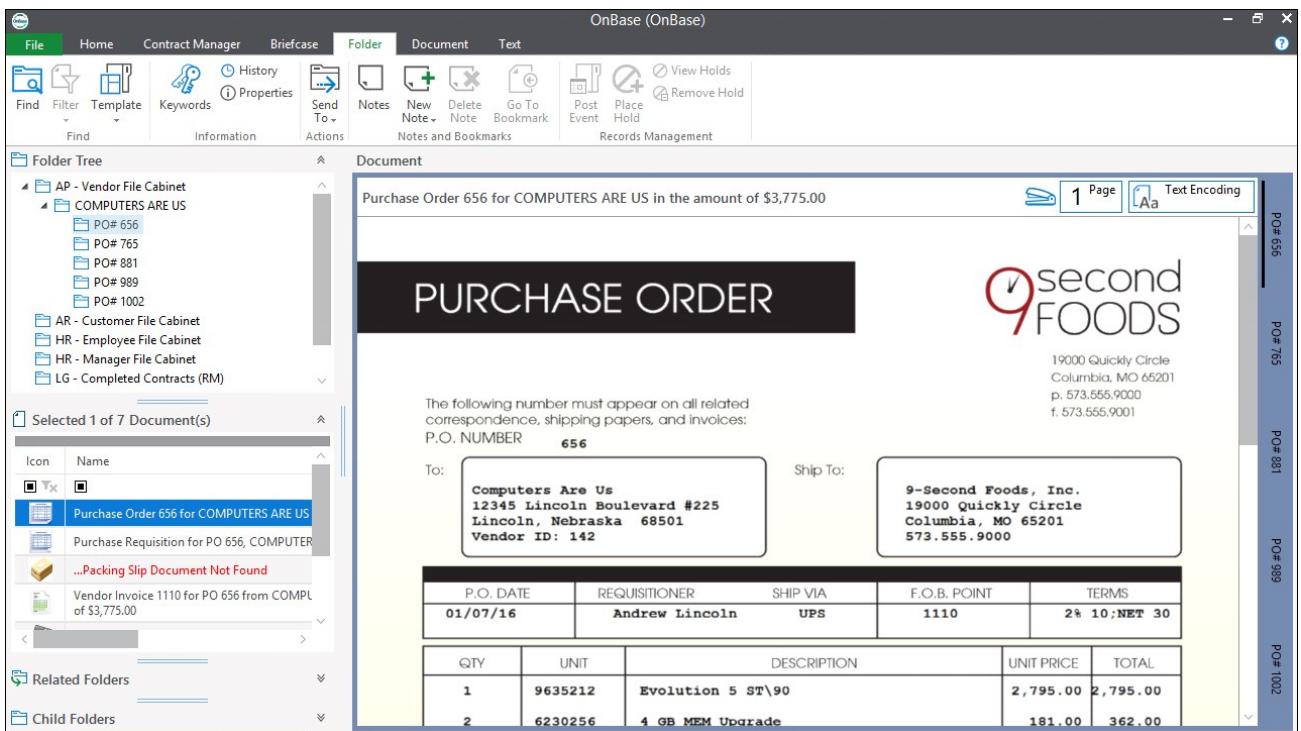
OnBase (OnBase)

File Home Contract Manager Briefcase Folder Document Text

Find Filter Template
Find

Keywords History Properties
Information

Send To
Actions

Notes New Note Delete Note Go To Bookmark
Notes and Bookmarks

Post Event Place Hold View Holds Remove Hold
Records Management

Folder Tree

AP - Vendor File Cabinet
COMPUTERS ARE US
PO# 656
PO# 765
PO# 881
PO# 989
PO# 1002
AR - Customer File Cabinet
HR - Employee File Cabinet
HR - Manager File Cabinet
LG - Completed Contracts (RM)

Selected 1 of 7 Document(s)

| Icon | Name |
|---|---|
| | Purchase Order 656 for COMPUTERS ARE US |
| | Purchase Requisition for PO 656, COMPUTER |
| | ...Packing Slip Document Not Found |
| | Vendor Invoice 1110 for PO 656 from COMPU of $3,775.00 |

Related Folders

Child Folders

Document

Purchase Order 656 for COMPUTERS ARE US in the amount of $3,775.00

1 Page

Text Encoding

PURCHASE ORDER

9second FOODS

19000 Quickly Circle
Columbia, MO 65201
p. 573.555.9000
f. 573.555.9001

The following number must appear on all related correspondence, shipping papers, and invoices:
P.O. NUMBER 656

To:
Computers Are Us
12345 Lincoln Boulevard #225
Lincoln, Nebraska 68501
Vendor ID: 142

Ship To:
9-Second Foods, Inc.
19000 Quickly Circle
Columbia, MO 65201
573.555.9000

| P.O. DATE | REQUISITIONER | SHIP VIA | F.O.B. POINT | TERMS |
|---|---|---|---|---|
| 01/07/16 | Andrew Lincoln | UPS | 1110 | 2% 10;NET 30 |

| QTY | UNIT | DESCRIPTION | UNIT PRICE | TOTAL |
|---|---|---|---|---|
| 1 | 9635212 | Evolution 5 ST\90 | 2,795.00 | 2,795.00 |
| 2 | 6230256 | 4 GB MEM Upgrade | 181.00 | 362.00 |

PO# 656
PO# 765
PO# 881
PO# 989
PO# 1002